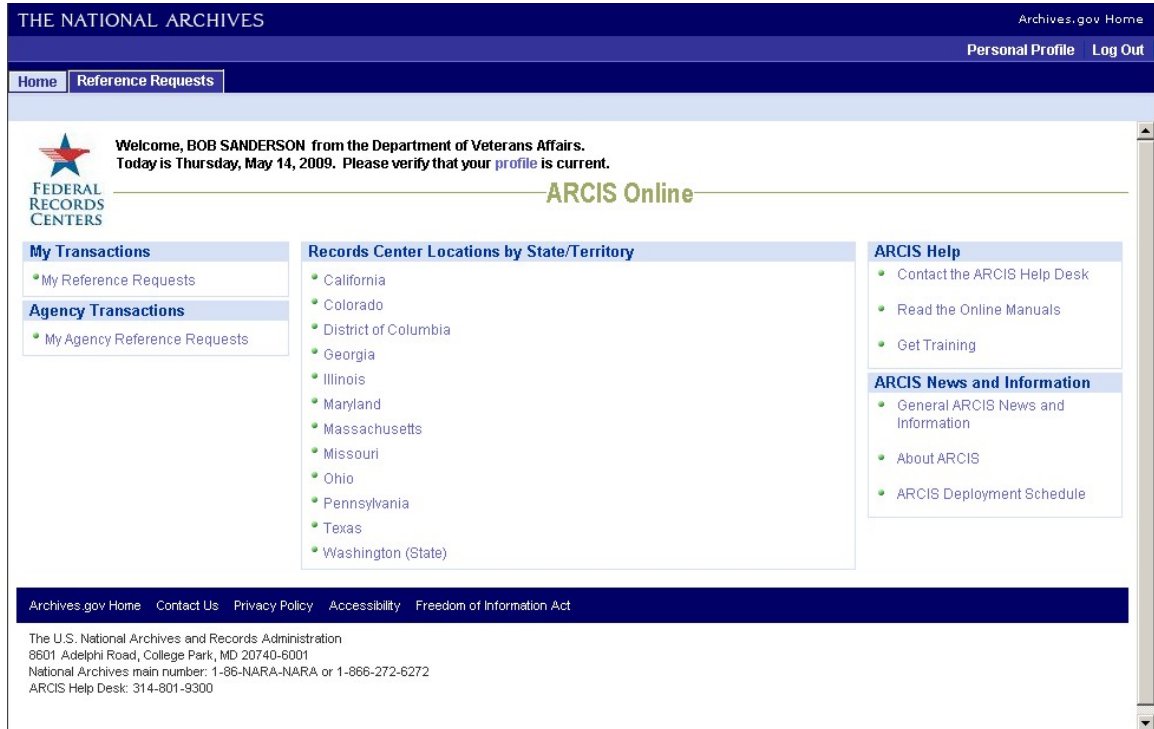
THE NATIONAL ARCHIVES

Archives.gov Home

Personal Profile Log Out

Home Reference Requests

FEDERAL RECORDS CENTERS

Welcome, BOB SANDERSON from the Department of Veterans Affairs.
Today is Thursday, May 14, 2009. Please verify that your profile is current.

ARCIS Online

My Transactions
My Reference Requests

Agency Transactions
My Agency Reference Requests

Records Center Locations by State/Territory
California
Colorado
District of Columbia
Georgia
Illinois
Maryland
Massachusetts
Missouri
Ohio
Pennsylvania
Texas
Washington (State)

ARCIS Help
Contact the ARCIS Help Desk
Read the Online Manuals
Get Training

ARCIS News and Information
General ARCIS News and Information
About ARCIS
ARCIS Deployment Schedule

Archives.gov Home Contact Us Privacy Policy Accessibility Freedom of Information Act

The U.S. National Archives and Records Administration
8601 Adelphi Road, College Park, MD 20740-6001
National Archives main number: 1-86-NARA-NARA or 1-866-272-6272
ARCIS Help Desk: 314-801-9300